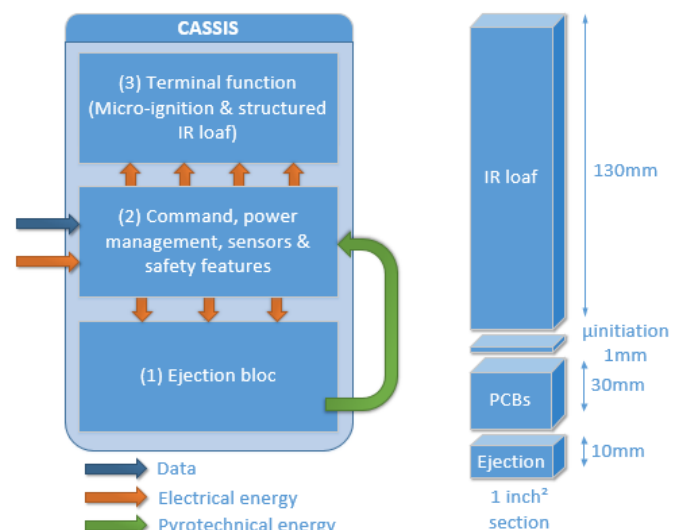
CASSIS

(3) Terminal function (Micro-ignition & structured IR loaf)

(2) Command, power management, sensors & safety features

(1) Ejection bloc

Data

Electrical energy

Pyrotechnical energy

IR loaf

130mm

µinitiation 1mm

PCBs

30mm

Ejection

10mm

1 inch² section